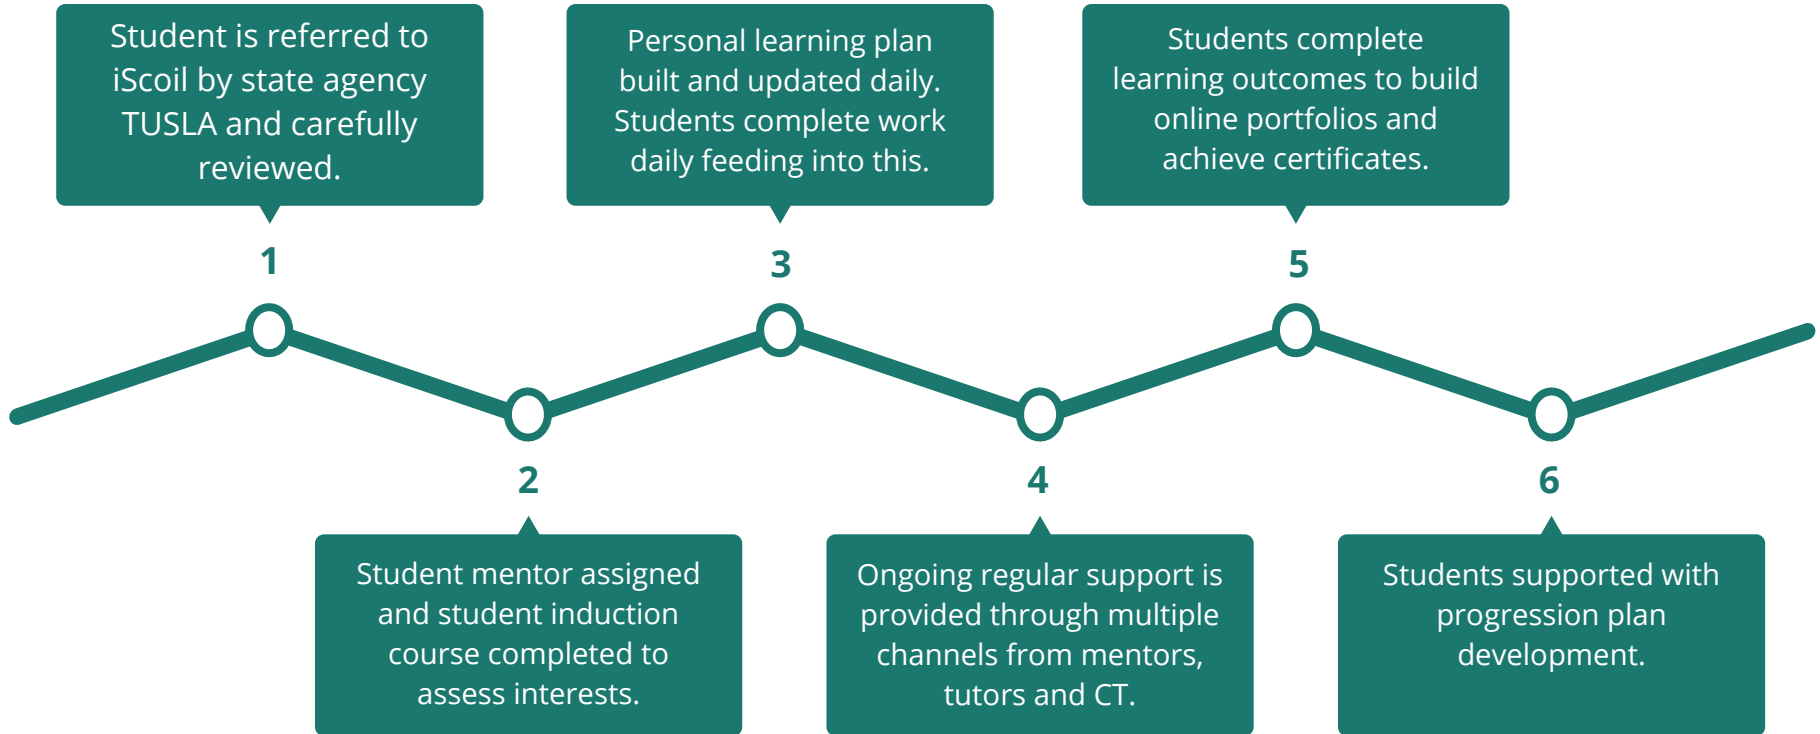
Student is referred to iScoil by state agency TUSLA and carefully reviewed.

1

Student mentor assigned and student induction course completed to assess interests.

2

Personal learning plan built and updated daily. Students complete work daily feeding into this.

3

Ongoing regular support is provided through multiple channels from mentors, tutors and CT.

4

Students complete learning outcomes to build online portfolios and achieve certificates.

5

Students supported with progression plan development.

6